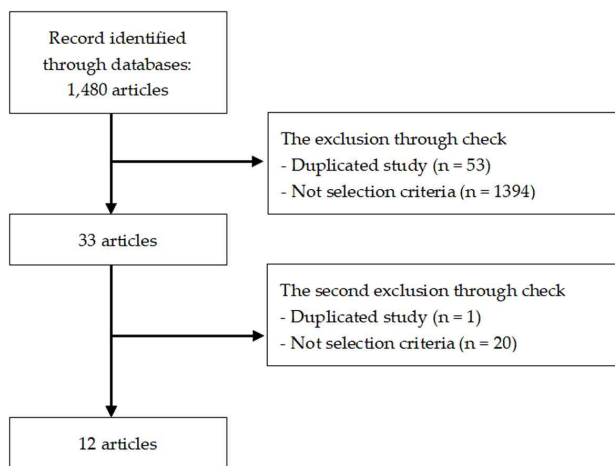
Record identified through databases: 1,480 articles

The exclusion through check
- Duplicated study (n = 53)
- Not selection criteria (n = 1394)

33 articles

The second exclusion through check
- Duplicated study (n = 1)
- Not selection criteria (n = 20)

12 articles